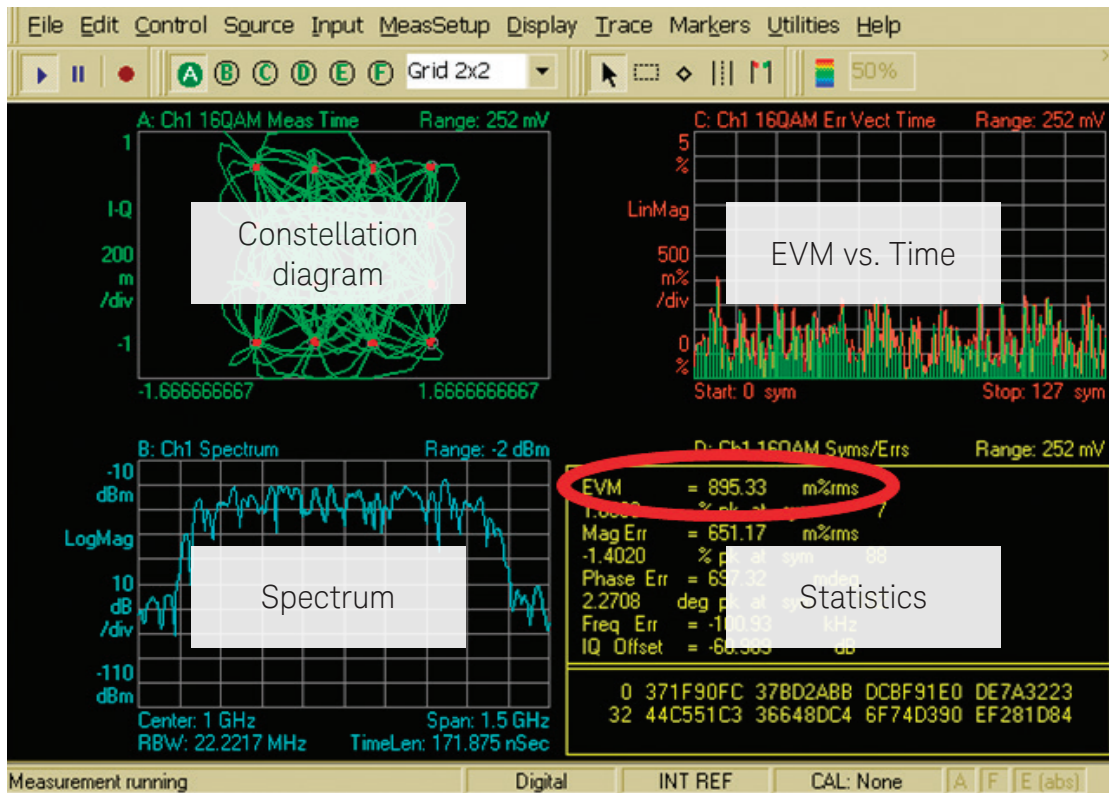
File Edit Control Source Input MeasSetup Display Trace Markers Utilities Help

A B C D E F Grid 2x2 50%

A: Ch1 16QAM Meas Time Range: 252 mV

1

I-Q

200 m /div

-1

-1.666666667 1.666666667

Constellation diagram

C: Ch1 16QAM Err Vect Time Range: 252 mV

5 %

LinMag

500 m% /div

0 %

Start: 0 sym Stop: 127 sym

EVM vs. Time

B: Ch1 Spectrum Range: -2 dBm

-10 dBm

LogMag

10 dB /div

-110 dBm

Center: 1 GHz Span: 1.5 GHz

RBW: 22.2217 MHz TimeLen: 171.875 nSec

Spectrum

D: Ch1 16QAM Syms/Errs Range: 252 mV

EVM = 895.33 m%rms

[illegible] % pk at sym 7

Mag Err = 651.17 m%rms

-1.4020 % pk at sym 88

Phase Err = 697.32 mdeg

2.2708 deg pk at sym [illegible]

Freq Err = -100.93 kHz

IQ Offset = -60.909 dB

Statistics

0 371F90FC 378D2ABB DCBF91E0 DE7A3223

32 44C551C3 36648DC4 6F74D390 EF281D84

Measurement running Digital INT REF CAL: None A F E (abs)